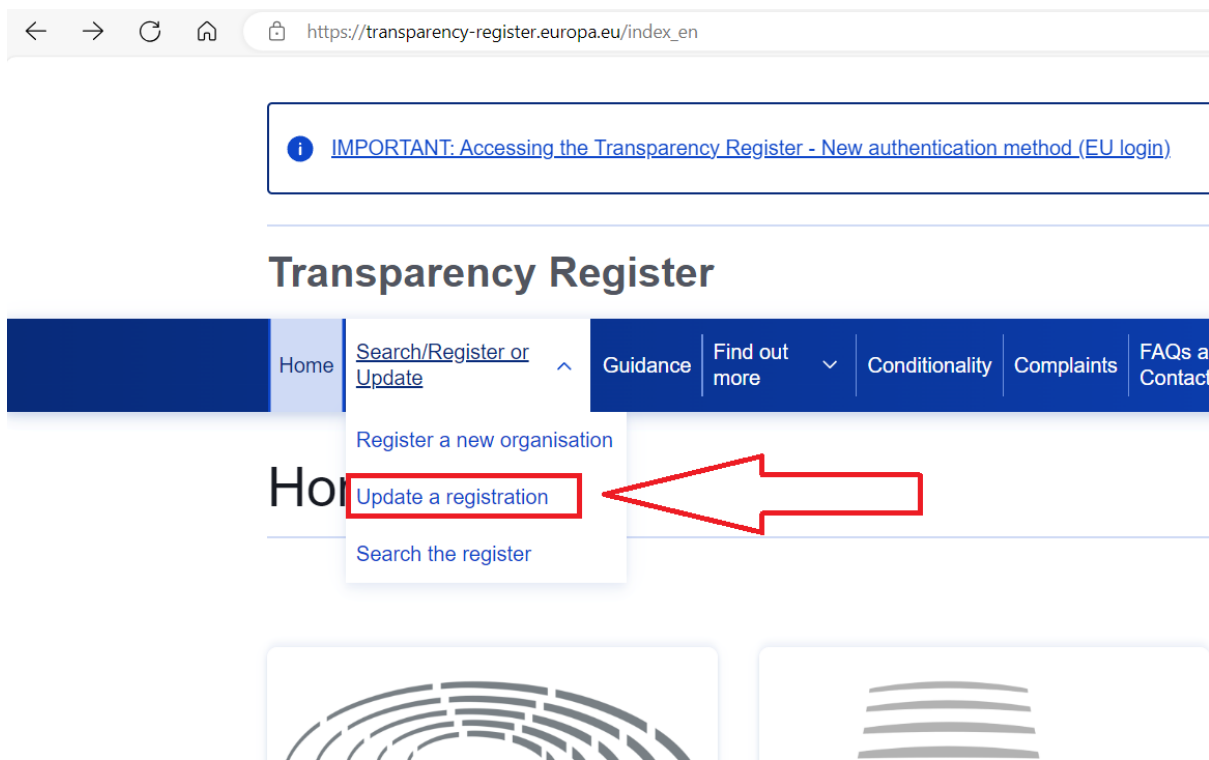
https://transparency-register.europa.eu/index_en

IMPORTANT: Accessing the Transparency Register - New authentication method (EU login)

Transparency Register

Home | Search/Register or Update | Guidance | Find out more | Conditionality | Complaints | FAQs a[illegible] Contac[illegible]

Register a new organisation

Update a registration

Search the register

Hor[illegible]